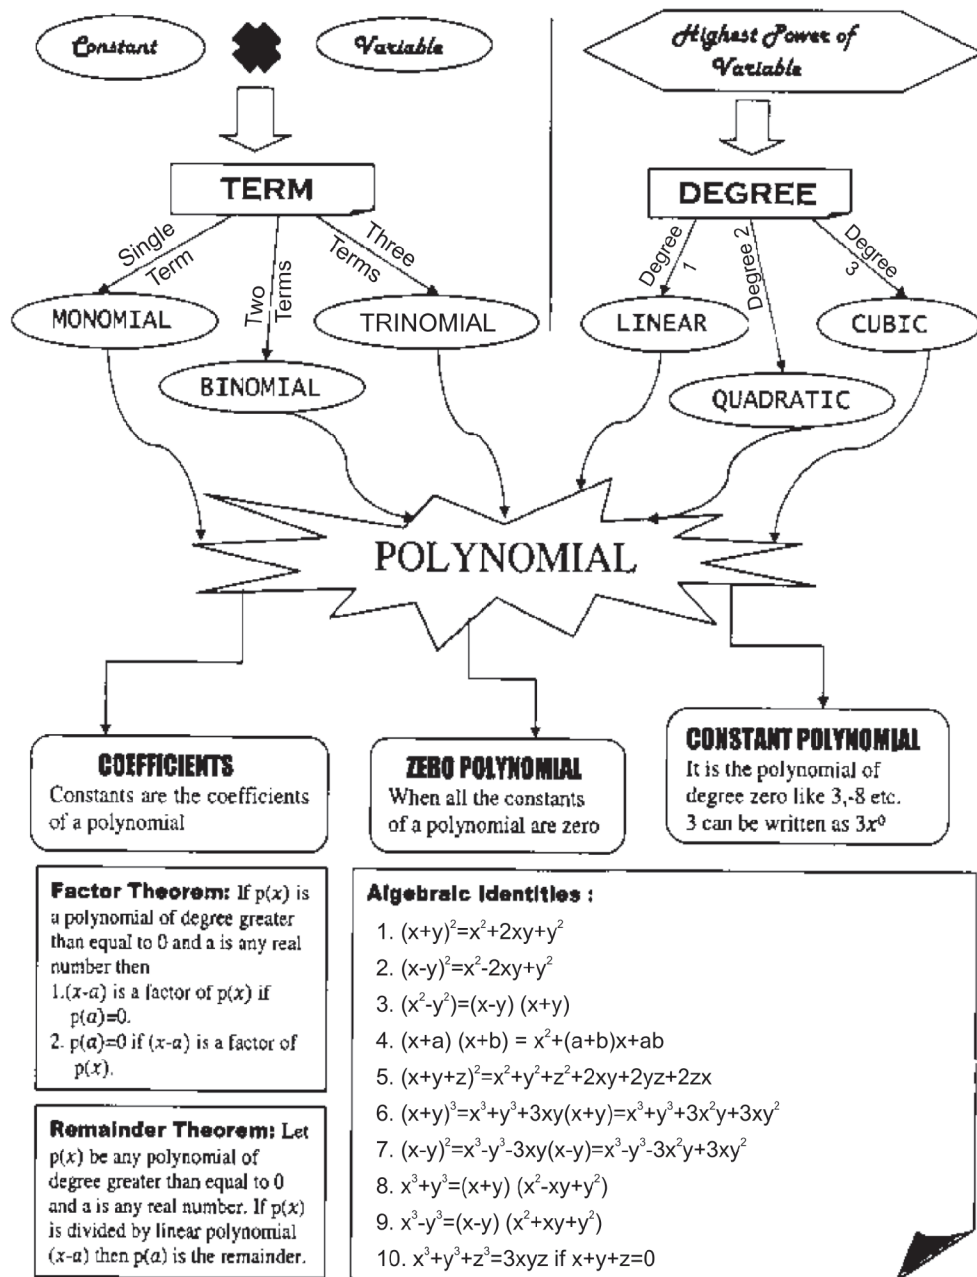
Constant

Variable

Highest Power of Variable

TERM

DEGREE

Single Term

Two Terms

Three Terms

Degree 1

Degree 2

Degree 3

MONOMIAL

BINOMIAL

TRINOMIAL

LINEAR

QUADRATIC

CUBIC

POLYNOMIAL

COEFFICIENTS
Constants are the coefficients of a polynomial

ZERO POLYNOMIAL
When all the constants of a polynomial are zero

CONSTANT POLYNOMIAL
It is the polynomial of degree zero like 3,-8 etc. 3 can be written as $3x^0$

Factor Theorem: If p($x$) is a polynomial of degree greater than equal to 0 and a is any real number then
1.($x$-$a$) is a factor of p($x$) if p($a$)=0.
2. p($a$)=0 if ($x$-$a$) is a factor of p($x$).

Remainder Theorem: Let p($x$) be any polynomial of degree greater than equal to 0 and a is any real number. If p($x$) is divided by linear polynomial ($x$-$a$) then p($a$) is the remainder.

Algebraic Identities :
1. $(x+y)^2=x^2+2xy+y^2$
2. $(x-y)^2=x^2-2xy+y^2$
3. $(x^2-y^2)=(x-y)(x+y)$
4. $(x+a)(x+b)=x^2+(a+b)x+ab$
5. $(x+y+z)^2=x^2+y^2+z^2+2xy+2yz+2zx$
6. $(x+y)^3=x^3+y^3+3xy(x+y)=x^3+y^3+3x^2y+3xy^2$
7. $(x-y)^2=x^3-y^3-3xy(x-y)=x^3-y^3-3x^2y+3xy^2$
8. $x^3+y^3=(x+y)(x^2-xy+y^2)$
9. $x^3-y^3=(x-y)(x^2+xy+y^2)$
10. $x^3+y^3+z^3=3xyz$ if $x+y+z=0$